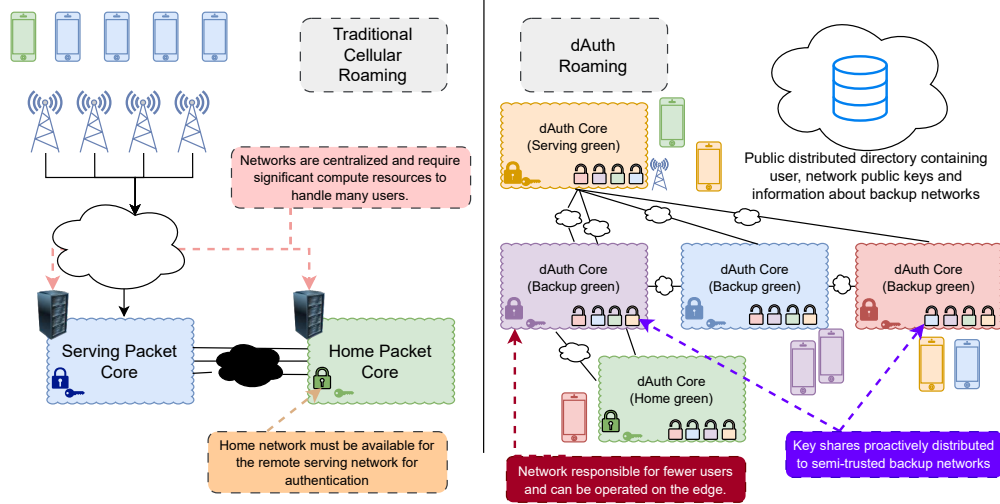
Traditional Cellular Roaming

Networks are centralized and require significant compute resources to handle many users.

Serving Packet Core

Home Packet Core

Home network must be available for the remote serving network for authentication

dAuth Roaming

Public distributed directory containing user, network public keys and information about backup networks

dAuth Core
(Serving green)

dAuth Core
(Backup green)

dAuth Core
(Backup green)

dAuth Core
(Backup green)

dAuth Core
(Home green)

Network responsible for fewer users and can be operated on the edge.

Key shares proactively distributed to semi-trusted backup networks